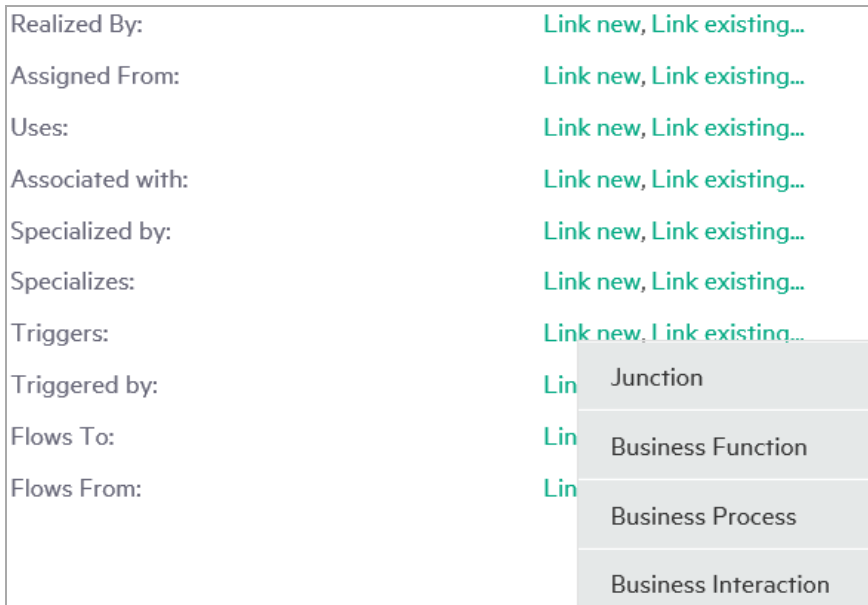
Realized By: Link new, Link existing...

Assigned From: Link new, Link existing...

Uses: Link new, Link existing...

Associated with: Link new, Link existing...

Specialized by: Link new, Link existing...

Specializes: Link new, Link existing...

Triggers: Link new, Link existing...

Triggered by: Lin

Flows To: Lin

Flows From: Lin

Junction

Business Function

Business Process

Business Interaction